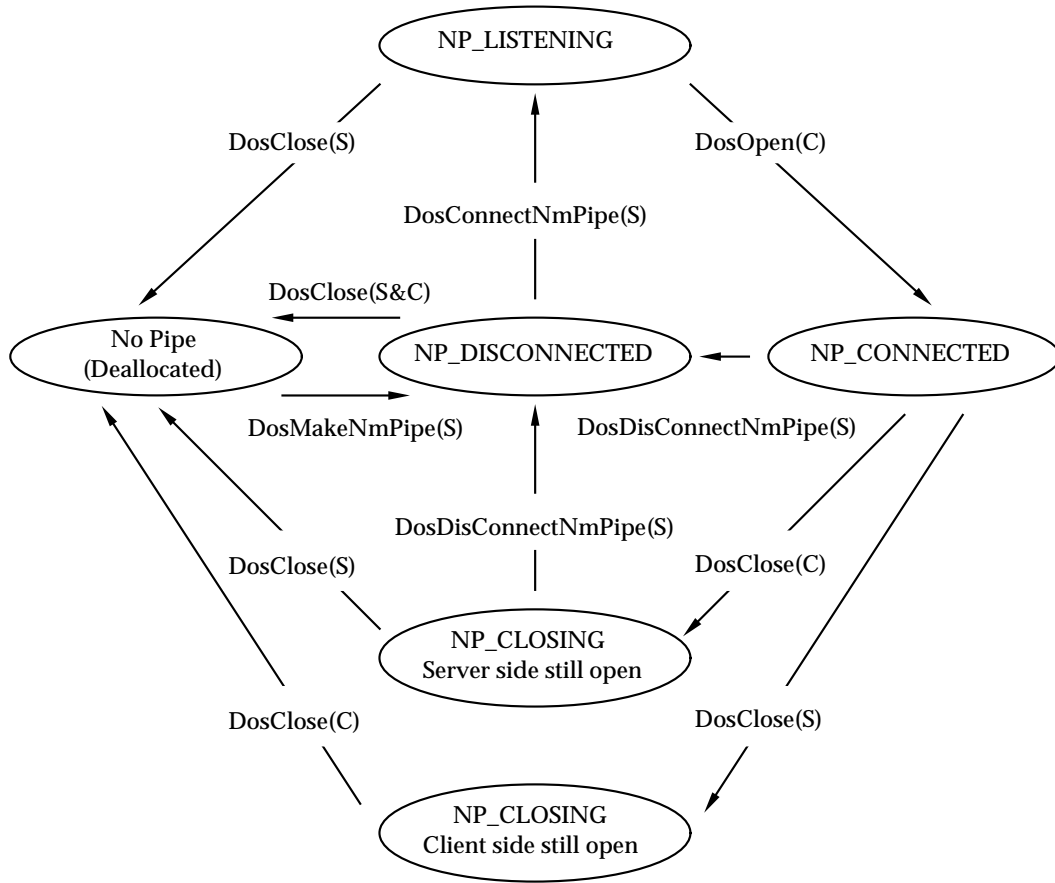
NP_LISTENING

DosClose(S)

DosOpen(C)

DosConnectNmPipe(S)

DosClose(S&C)

No Pipe
(Deallocated)

NP_DISCONNECTED

NP_CONNECTED

DosMakeNmPipe(S)

DosDisConnectNmPipe(S)

DosDisConnectNmPipe(S)

DosClose(S)

DosClose(C)

NP_CLOSING
Server side still open

DosClose(C)

DosClose(S)

NP_CLOSING
Client side still open